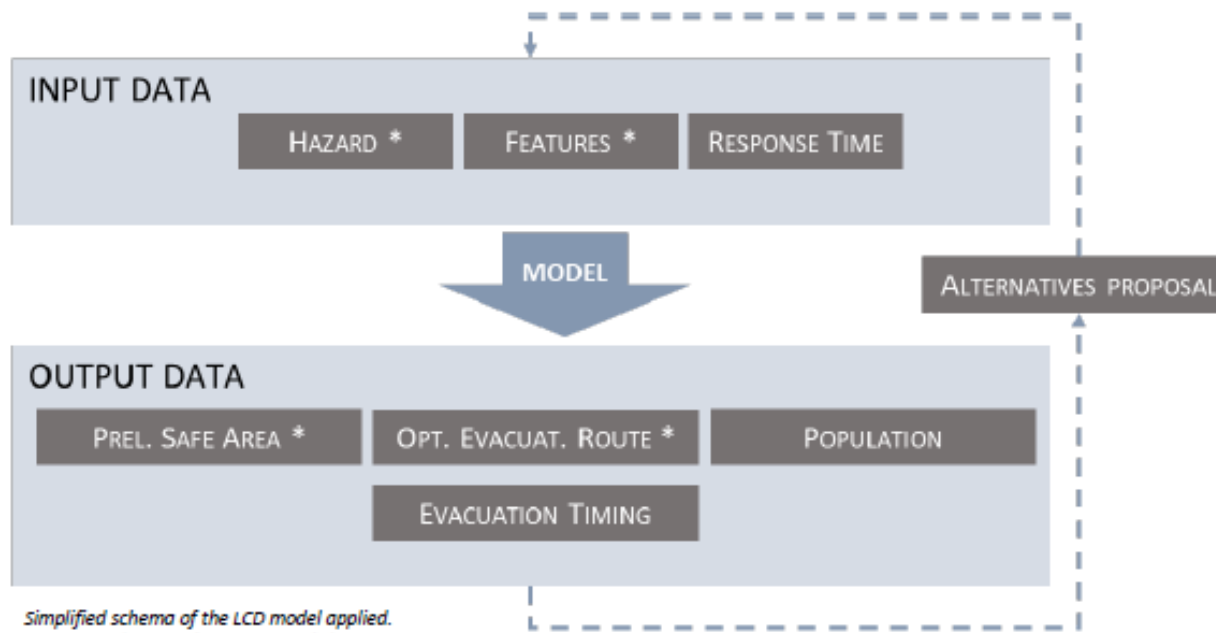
INPUT DATA

HAZARD *

FEATURES *

RESPONSE TIME

MODEL

ALTERNATIVES PROPOSAL

OUTPUT DATA

PREL. SAFE AREA *

OPT. EVACUAT. ROUTE *

POPULATION

EVACUATION TIMING

Simplified schema of the LCD model applied.